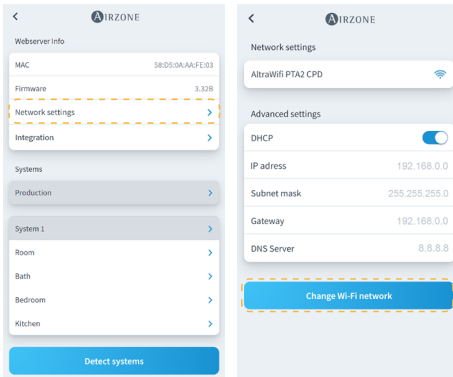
<

AIRZONE

Webserver info

MAC 58:D5:0A:AA:FE:03

Firmware 3.32B

Network settings >

Integration >

Systems

Production >

System 1 >

Room >

Bath >

Bedroom >

Kitchen >

Detect systems

<

AIRZONE

Network settings

AltraWifi PTA2 CPD

Advanced settings

DHCP

IP adress 192.168.0.0

Subnet mask 255.255.255.0

Gateway 192.168.0.0

DNS Server 8.8.8.8

Change Wi-Fi network